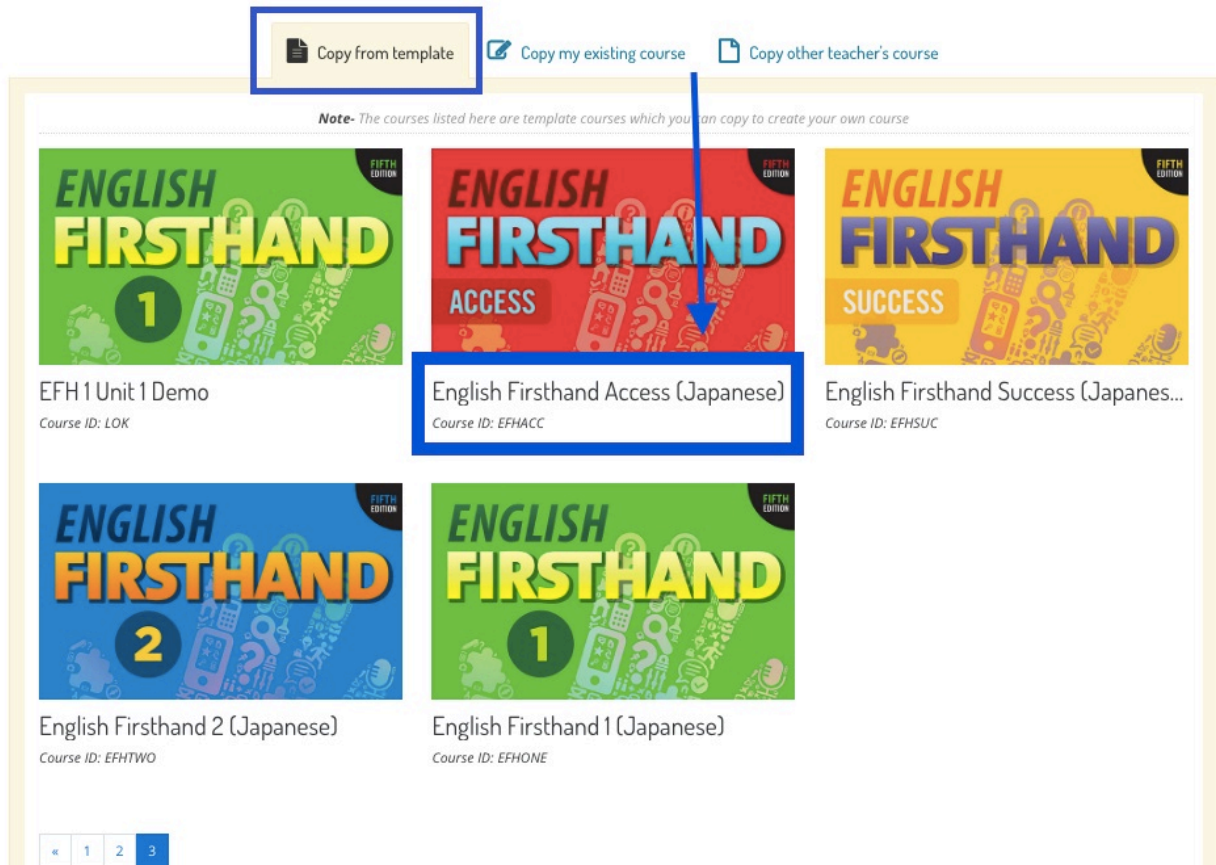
Copy from template

Copy my existing course

Copy other teacher's course

**Note-** The courses listed here are template courses which you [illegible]an copy to create your own course

ENGLISH FIRSTHAND 1 FIFTH EDITION

EFH 1 Unit 1 Demo

Course ID: LOK

ENGLISH FIRSTHAND ACCESS FIFTH EDITION

English Firsthand Access (Japanese)

Course ID: EFHACC

ENGLISH FIRSTHAND SUCCESS FIFTH EDITION

English Firsthand Success (Japanes...

Course ID: EFHSUC

ENGLISH FIRSTHAND 2 FIFTH EDITION

English Firsthand 2 (Japanese)

Course ID: EFHTWO

ENGLISH FIRSTHAND 1 FIFTH EDITION

English Firsthand 1 (Japanese)

Course ID: EFHONE

« 1 2 3